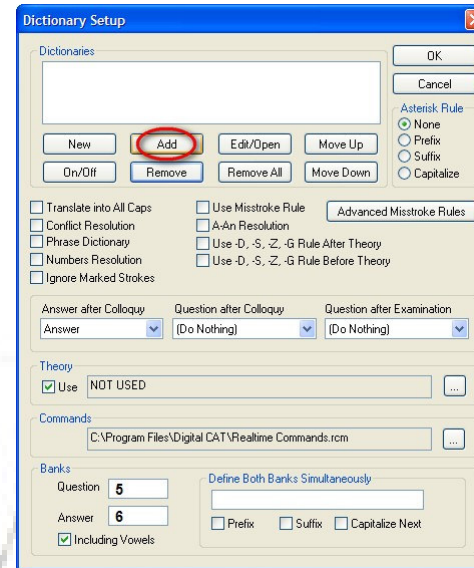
Dictionary Setup

Dictionaries

OK

Cancel

Asterisk Rule
None
Prefix
Suffix
Capitalize

New
Add
Edit/Open
Move Up
On/Off
Remove
Remove All
Move Down

Translate into All Caps
Conflict Resolution
Phrase Dictionary
Numbers Resolution
Ignore Marked Strokes

Use Misstroke Rule
A-An Resolution
Use -D, -S, -Z, -G Rule After Theory
Use -D, -S, -Z, -G Rule Before Theory

Advanced Misstroke Rules

Answer after Colloquy
Answer
Question after Colloquy
(Do Nothing)
Question after Examination
(Do Nothing)

Theory
Use NOT USED
...

Commands
C:\Program Files\Digital CAT\Realtime Commands.rcm
...

Banks
Question 5
Answer 6
Including Vowels

Define Both Banks Simultaneously
Prefix
Suffix
Capitalize Next